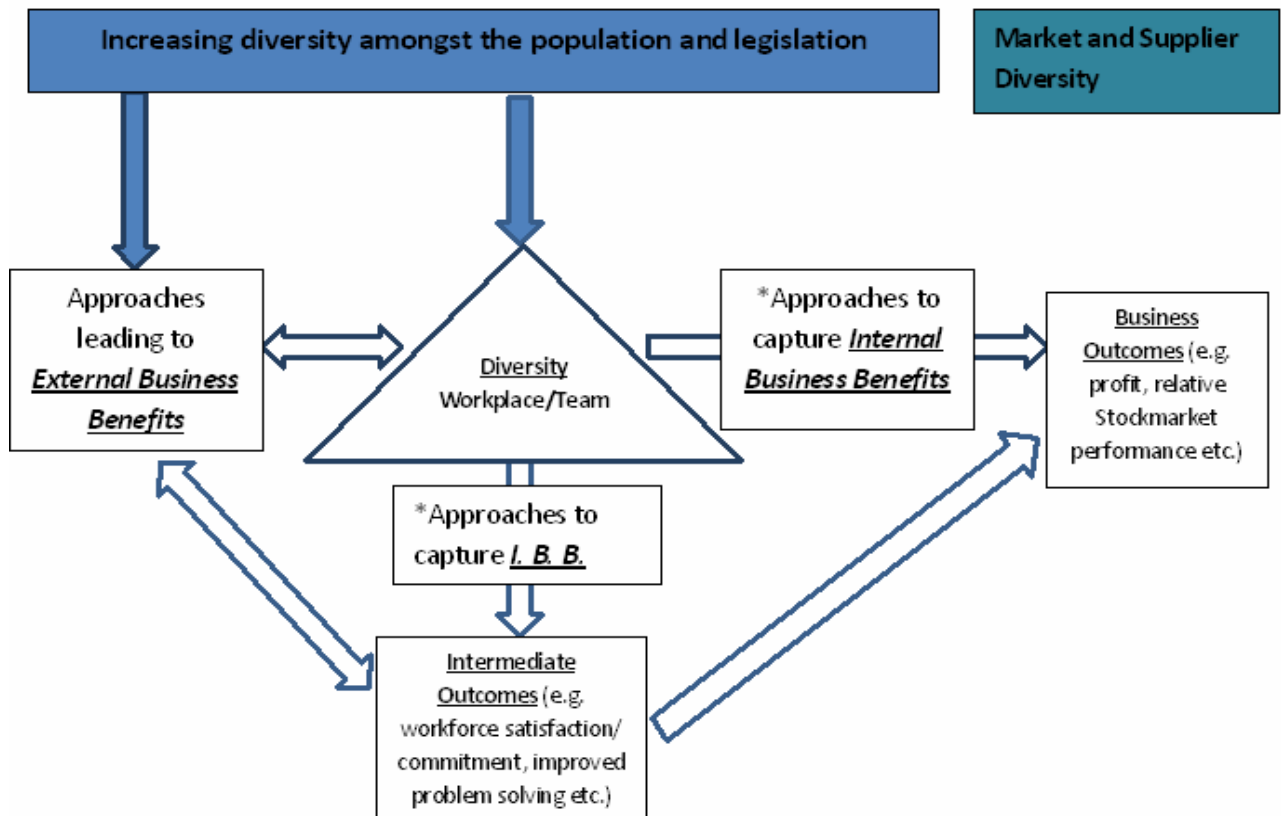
Increasing diversity amongst the population and legislation

Market and Supplier Diversity

Approaches leading to External Business Benefits

Diversity
Workplace/Team

*Approaches to capture Internal Business Benefits

Business Outcomes (e.g. profit, relative Stockmarket performance etc.)

*Approaches to capture I. B. B.

Intermediate Outcomes (e.g. workforce satisfaction/ commitment, improved problem solving etc.)